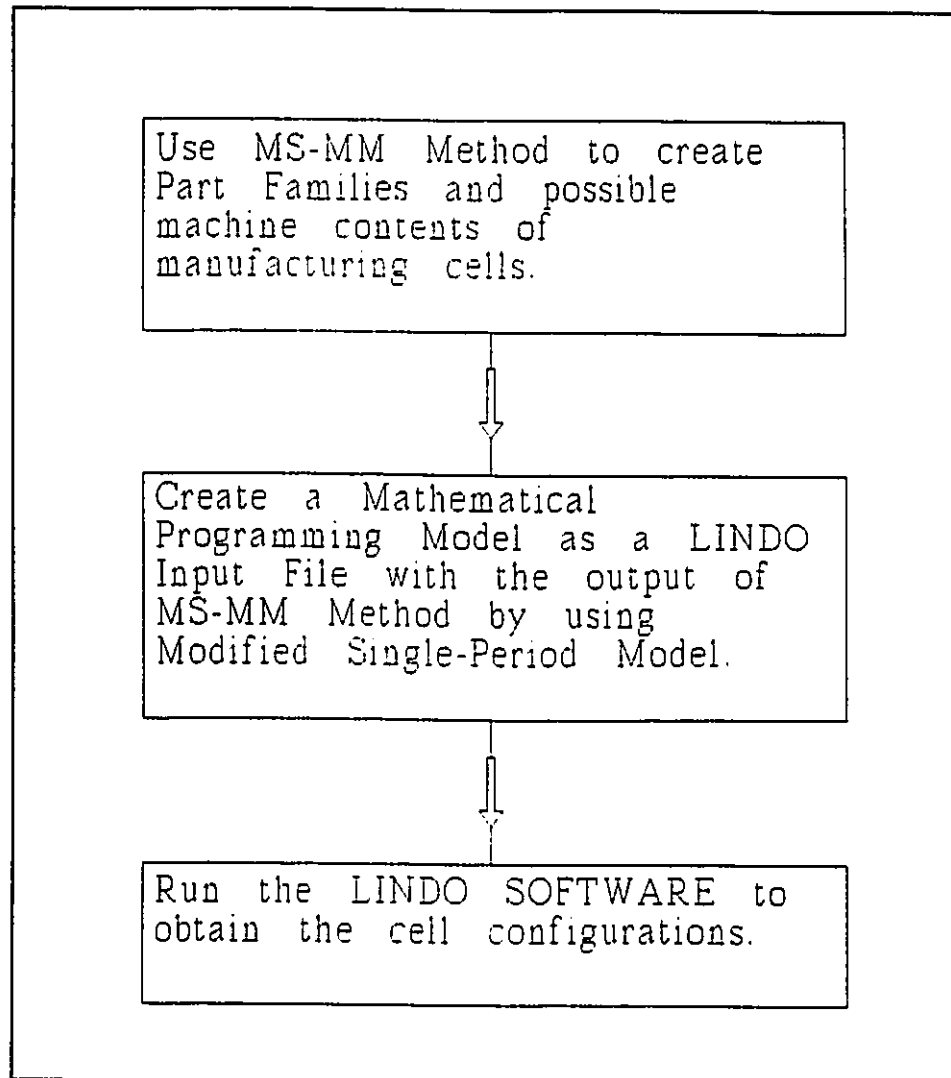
Use MS-MM Method to create Part Families and possible machine contents of manufacturing cells.

Create a Mathematical Programming Model as a LINDO Input File with the output of MS-MM Method by using Modified Single-Period Model.

Run the LINDO SOFTWARE to obtain the cell configurations.